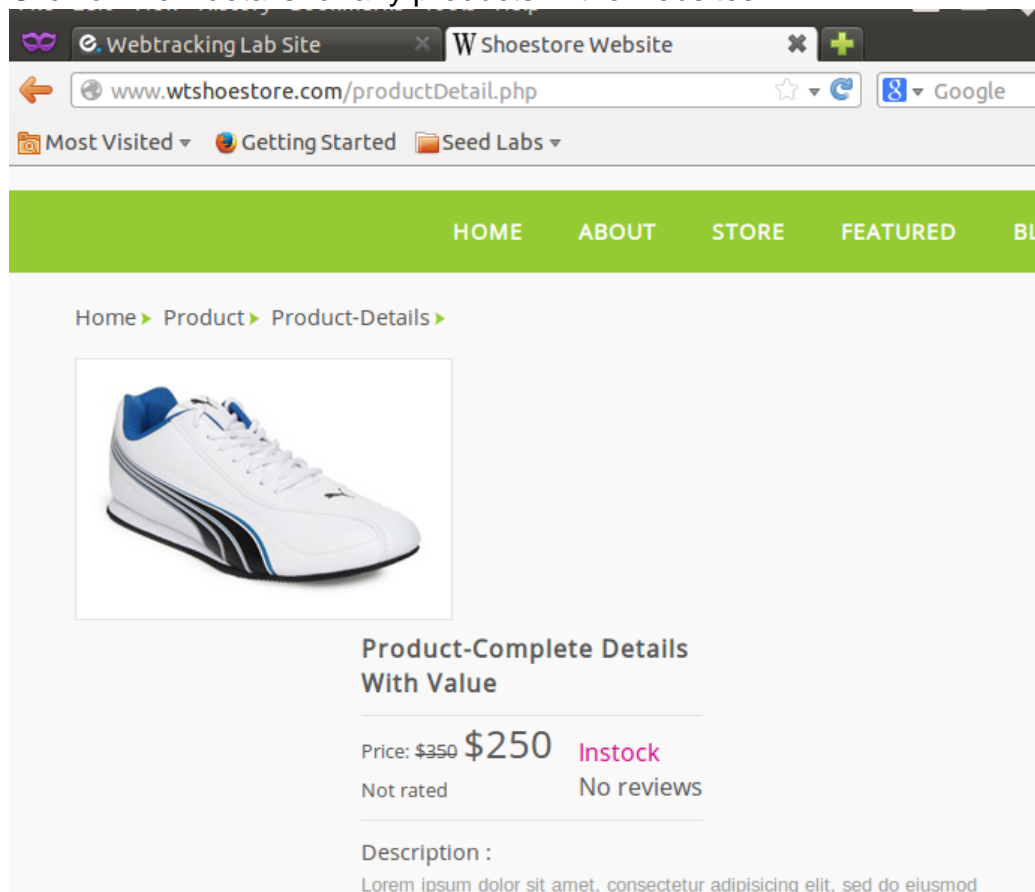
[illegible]

Webtracking Lab Site

Shoestore Website

www.wtshoestore.com/productDetail.php

Google

Most Visited

Getting Started

Seed Labs

HOME ABOUT STORE FEATURED BL

Home Product Product-Details

Product-Complete Details With Value

Price: $350 $250

Instock

Not rated

No reviews

Description :

Lorem ipsum dolor sit amet, consectetur adipisicing elit, sed do eiusmod